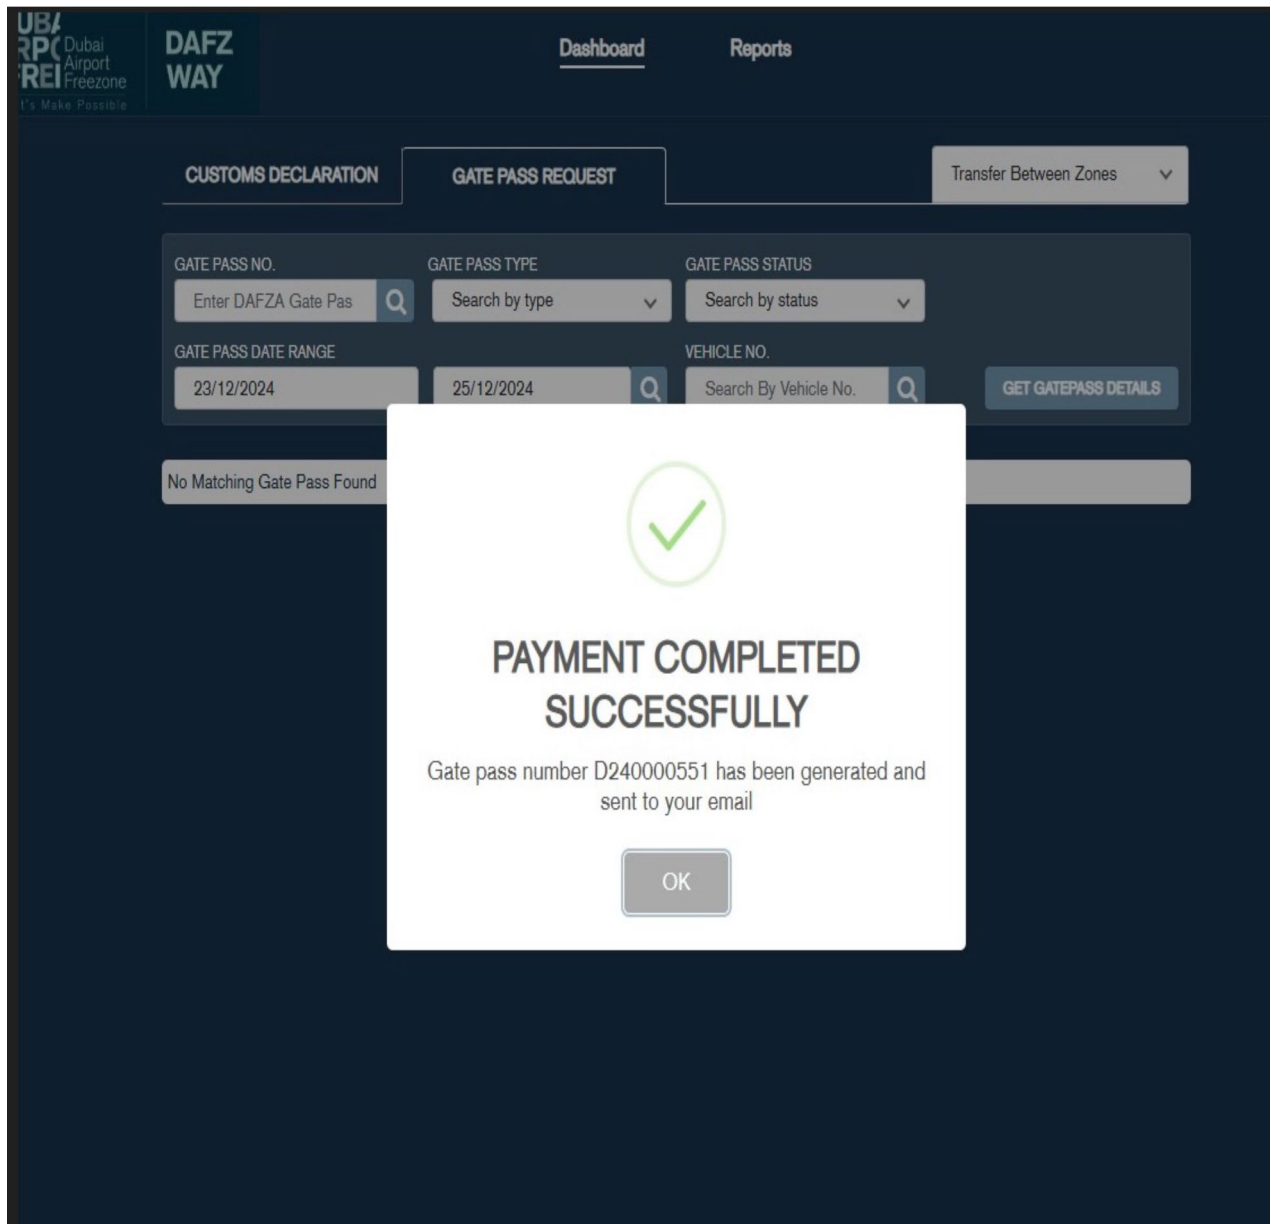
UBA
RPC
REI
Dubai Airport Freezone
t's Make Possible

DAFZ WAY

Dashboard

Reports

CUSTOMS DECLARATION

GATE PASS REQUEST

Transfer Between Zones

GATE PASS NO.

Enter DAFZA Gate Pas

GATE PASS TYPE

Search by type

GATE PASS STATUS

Search by status

GATE PASS DATE RANGE

23/12/2024

25/12/2024

VEHICLE NO.

Search By Vehicle No.

GET GATEPASS DETAILS

No Matching Gate Pass Found

PAYMENT COMPLETED SUCCESSFULLY

Gate pass number D240000551 has been generated and sent to your email

OK